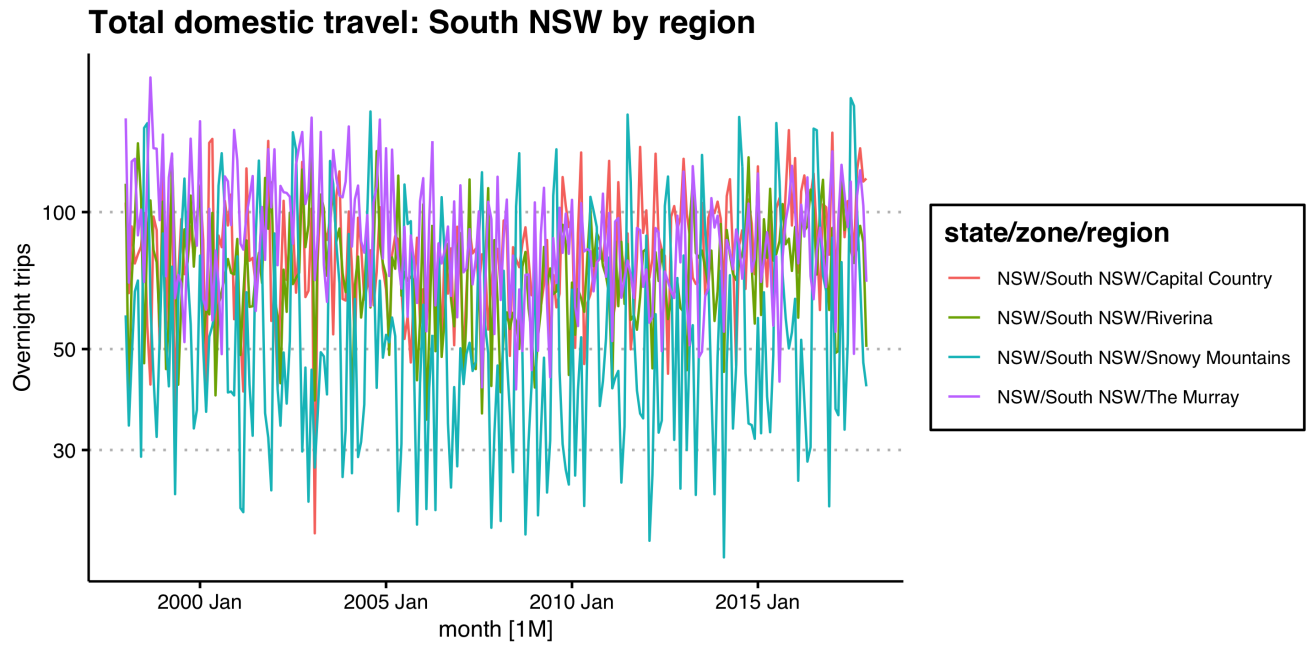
Total domestic travel: South NSW by region

Overnight trips

100
50
30

2000 Jan
2005 Jan
2010 Jan
2015 Jan

month [1M]

state/zone/region
NSW/South NSW/Capital Country
NSW/South NSW/Riverina
NSW/South NSW/Snowy Mountains
NSW/South NSW/The Murray